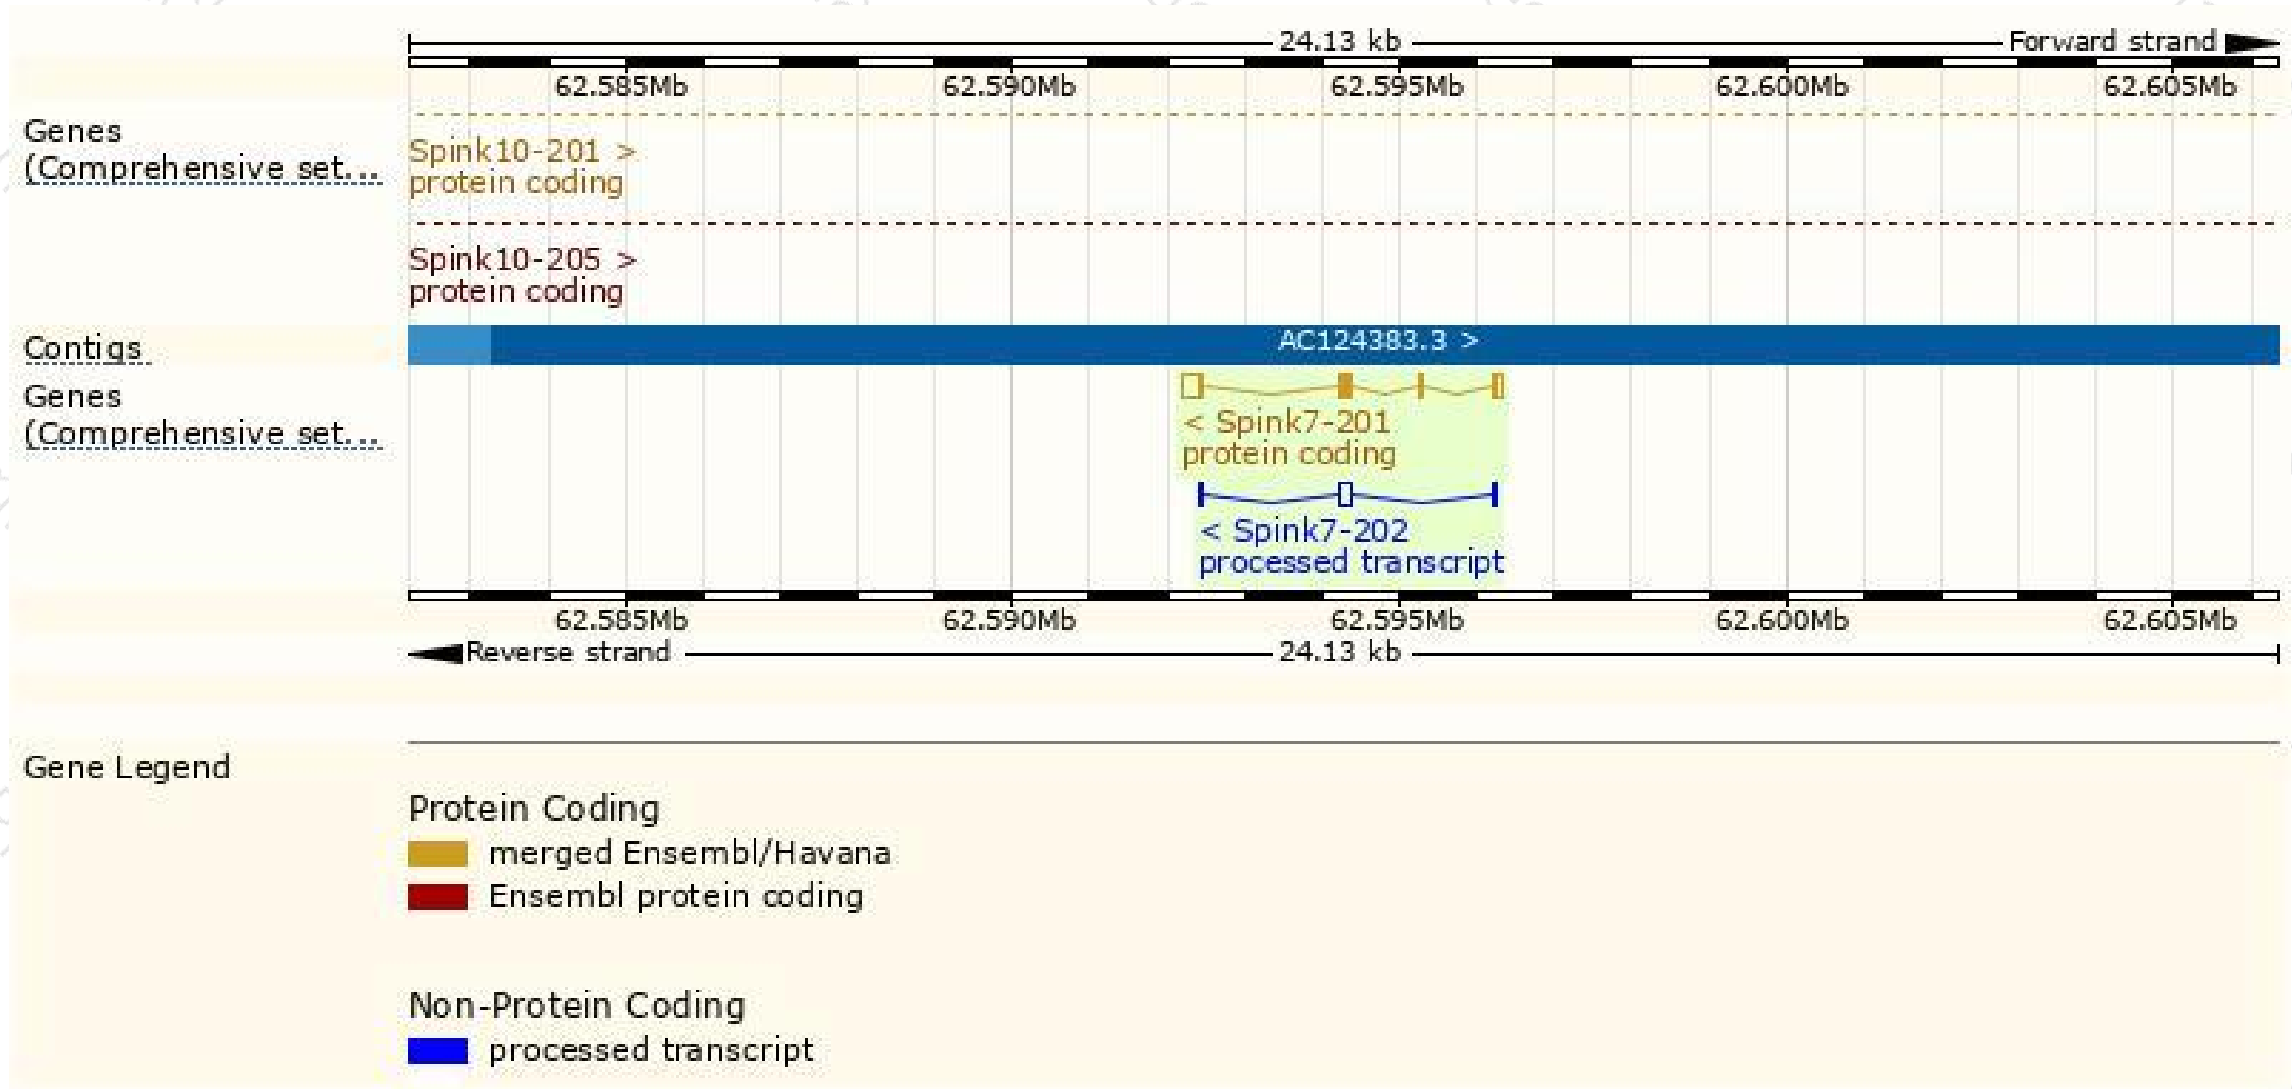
24.13 kb
Forward strand
62.585Mb 62.590Mb 62.595Mb 62.600Mb 62.605Mb

Genes (Comprehensive set...
Spink10-201 >
protein coding

Spink10-205 >
protein coding

Contigs
AC124383.3 >

Genes (Comprehensive set...
< Spink7-201
protein coding
< Spink7-202
processed transcript

62.585Mb 62.590Mb 62.595Mb 62.600Mb 62.605Mb
Reverse strand
24.13 kb

Gene Legend

Protein Coding
merged Ensembl/Havana
Ensembl protein coding

Non-Protein Coding
processed transcript